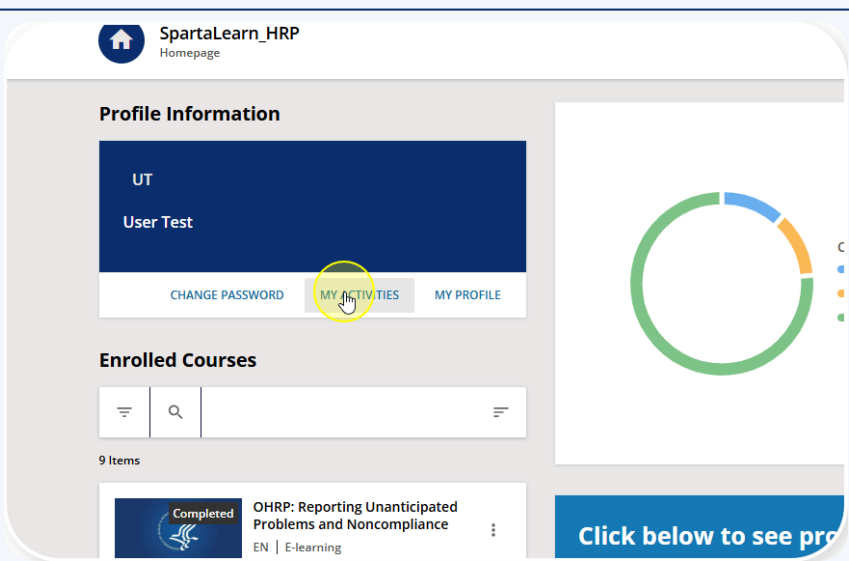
SpartaLearn_HRP
Homepage

Profile Information

UT

User Test

CHANGE PASSWORD MY ACTIVITIES MY PROFILE

Enrolled Courses

9 Items

Completed

OHRP: Reporting Unanticipated Problems and Noncompliance

EN | E-learning

C

Click below to see pro